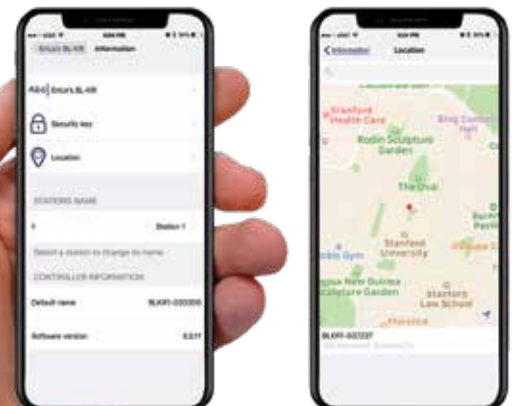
Enturs BL-XR Information

Enturs BL-XR

Security key

Location

STATIONS NAME

1 Station 1

Select a station to change its name

CONTROLLER INFORMATION

Default name BLKR1-000000

Software version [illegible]

Information Location

Stanford Health Care

Rodin Sculpture Garden

Bing Concert Hall

The Oval

Stanford University

Gym

Papua New Guinea Sculpture Garden

Stanford Law School

BLKR1-000237